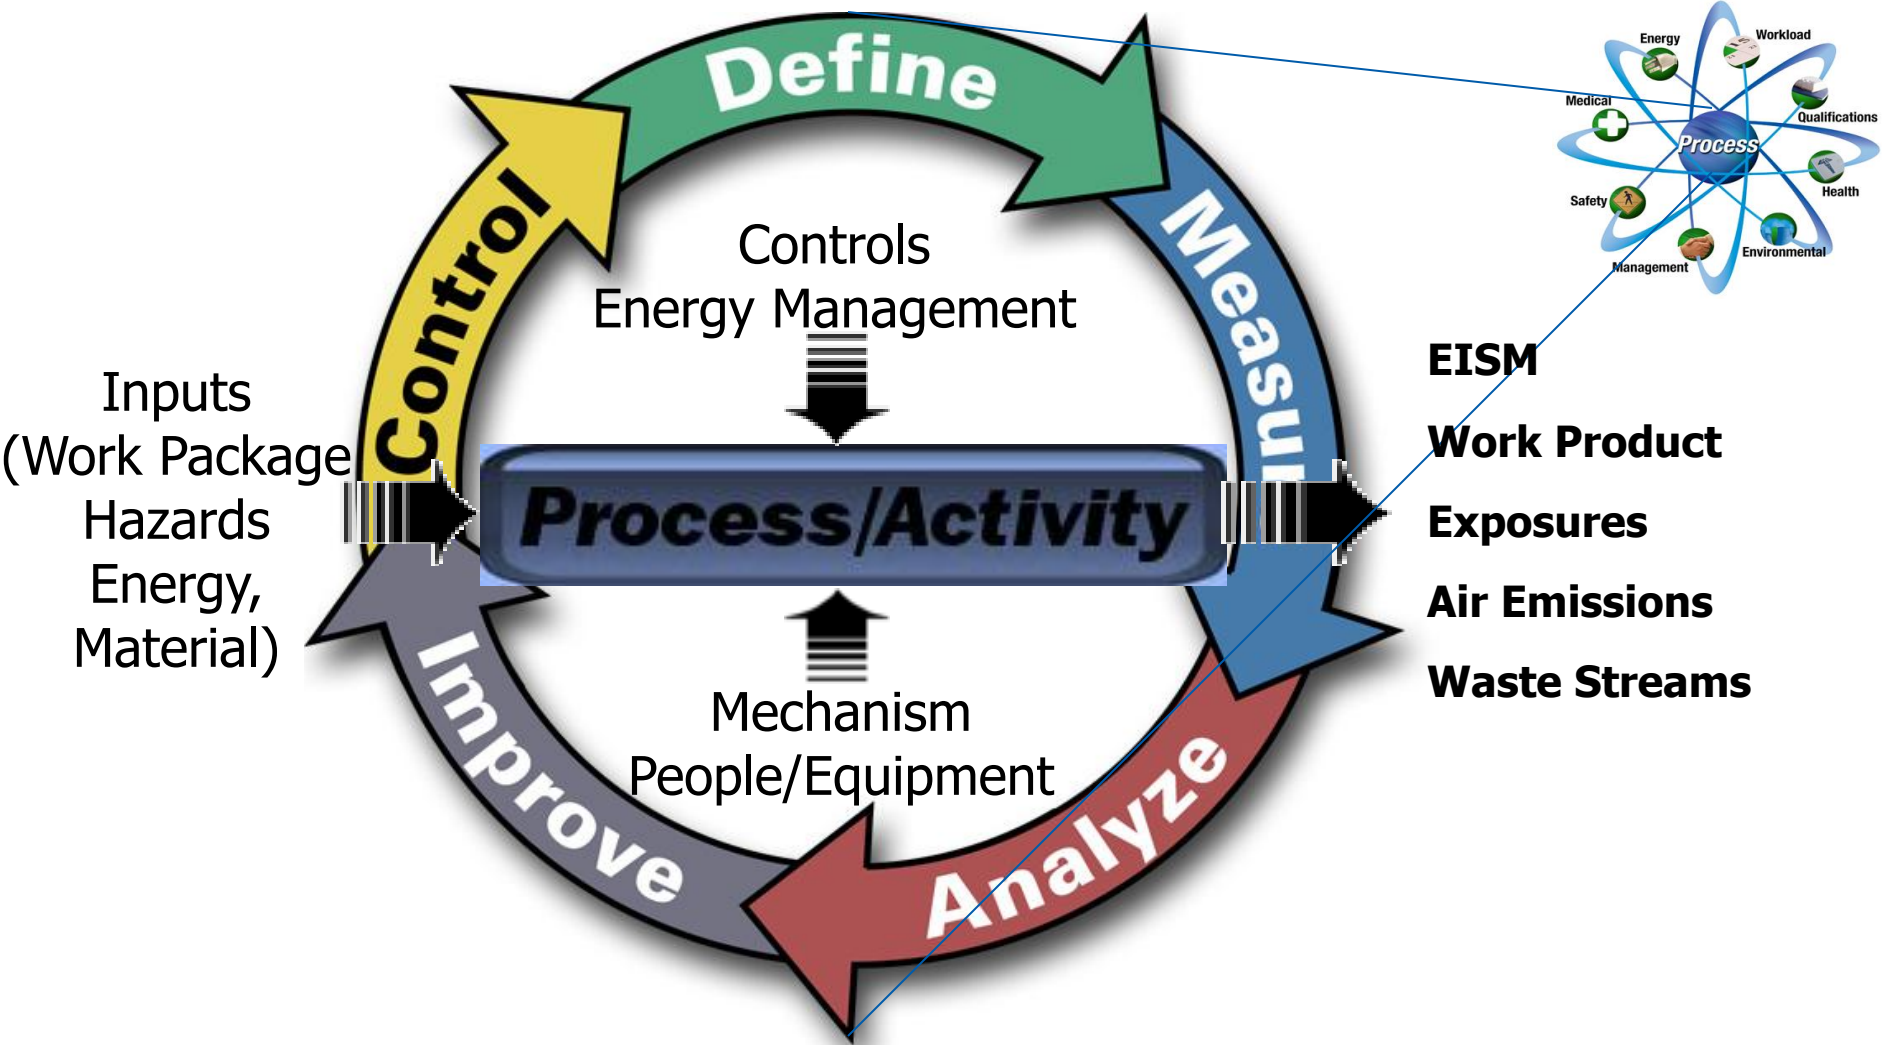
Define

Measu

Analyze

Improve

Control

Controls
Energy Management

Inputs
(Work Package
Hazards
Energy,
Material)

Process/Activity

Mechanism
People/Equipment

EISM

Work Product

Exposures

Air Emissions

Waste Streams

Energy

Workload

Medical

Qualifications

Process

Health

Safety

Environmental

Management